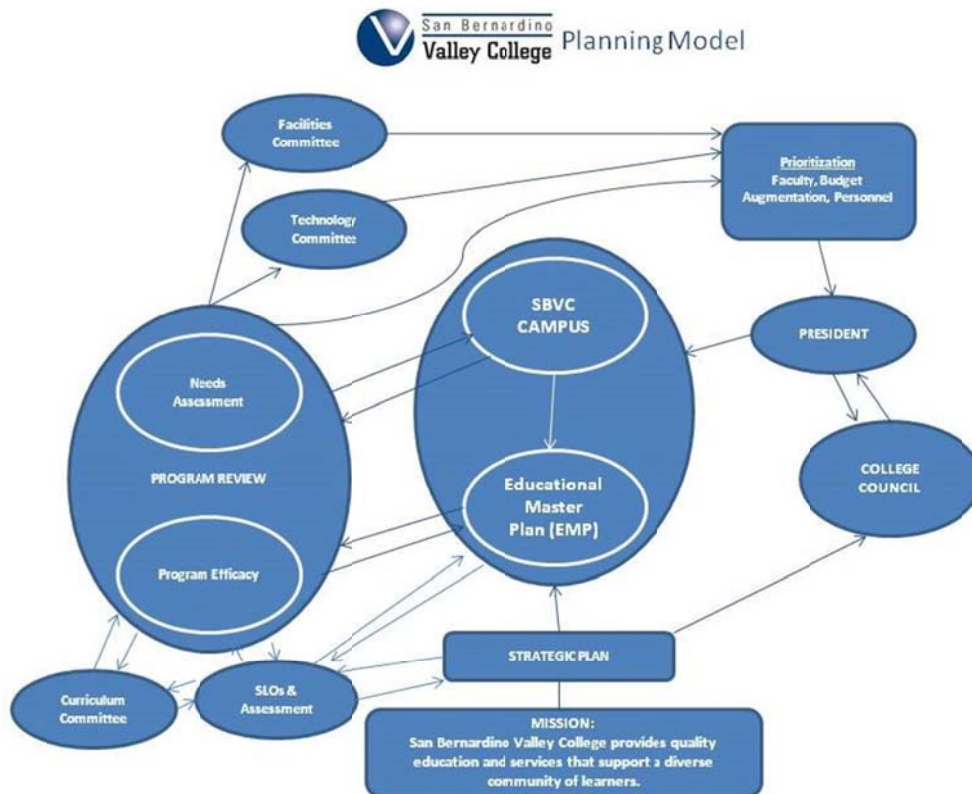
San Bernardino Valley College Planning Model

Facilities Committee

Technology Committee

Prioritization
Faculty, Budget Augmentation, Personnel

SBVC CAMPUS

PRESIDENT

Needs Assessment

PROGRAM REVIEW

Program Efficacy

Educational Master Plan (EMP)

COLLEGE COUNCIL

STRATEGIC PLAN

Curriculum Committee

SLOs & Assessment

MISSION:
San Bernardino Valley College provides quality education and services that support a diverse community of learners.